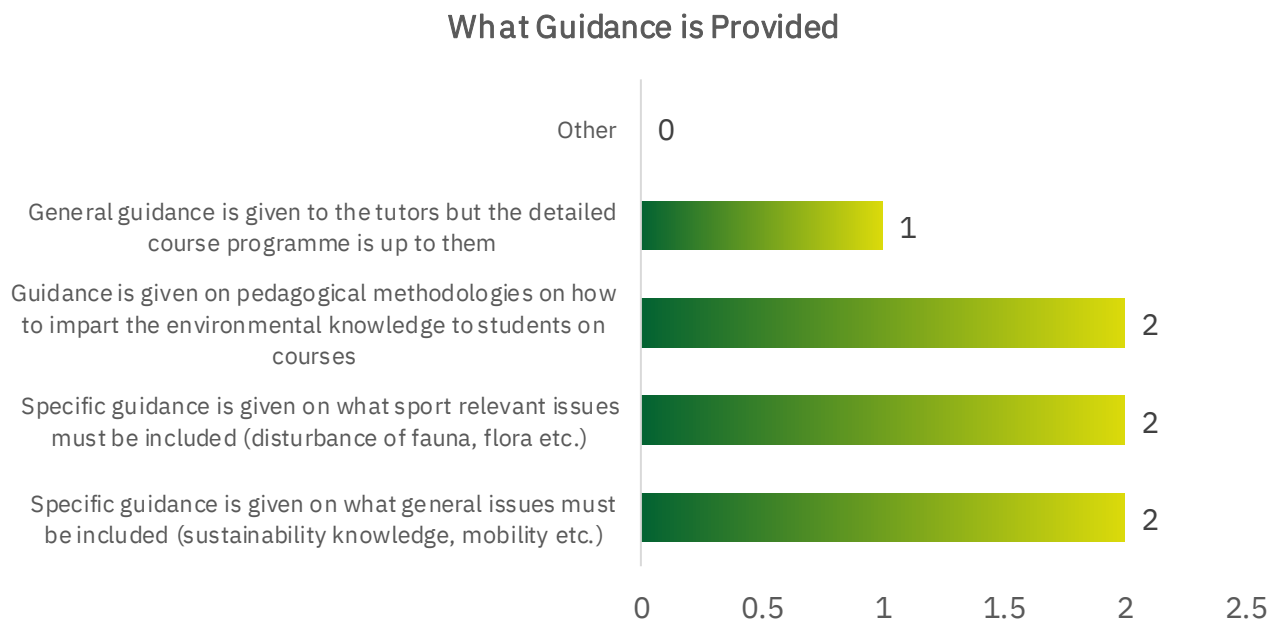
What Guidance is Provided

Other

0

General guidance is given to the tutors but the detailed course programme is up to them

1

Guidance is given on pedagogical methodologies on how to impart the environmental knowledge to students on courses

2

Specific guidance is given on what sport relevant issues must be included (disturbance of fauna, flora etc.)

2

Specific guidance is given on what general issues must be included (sustainability knowledge, mobility etc.)

2

0 0.5 1 1.5 2 2.5